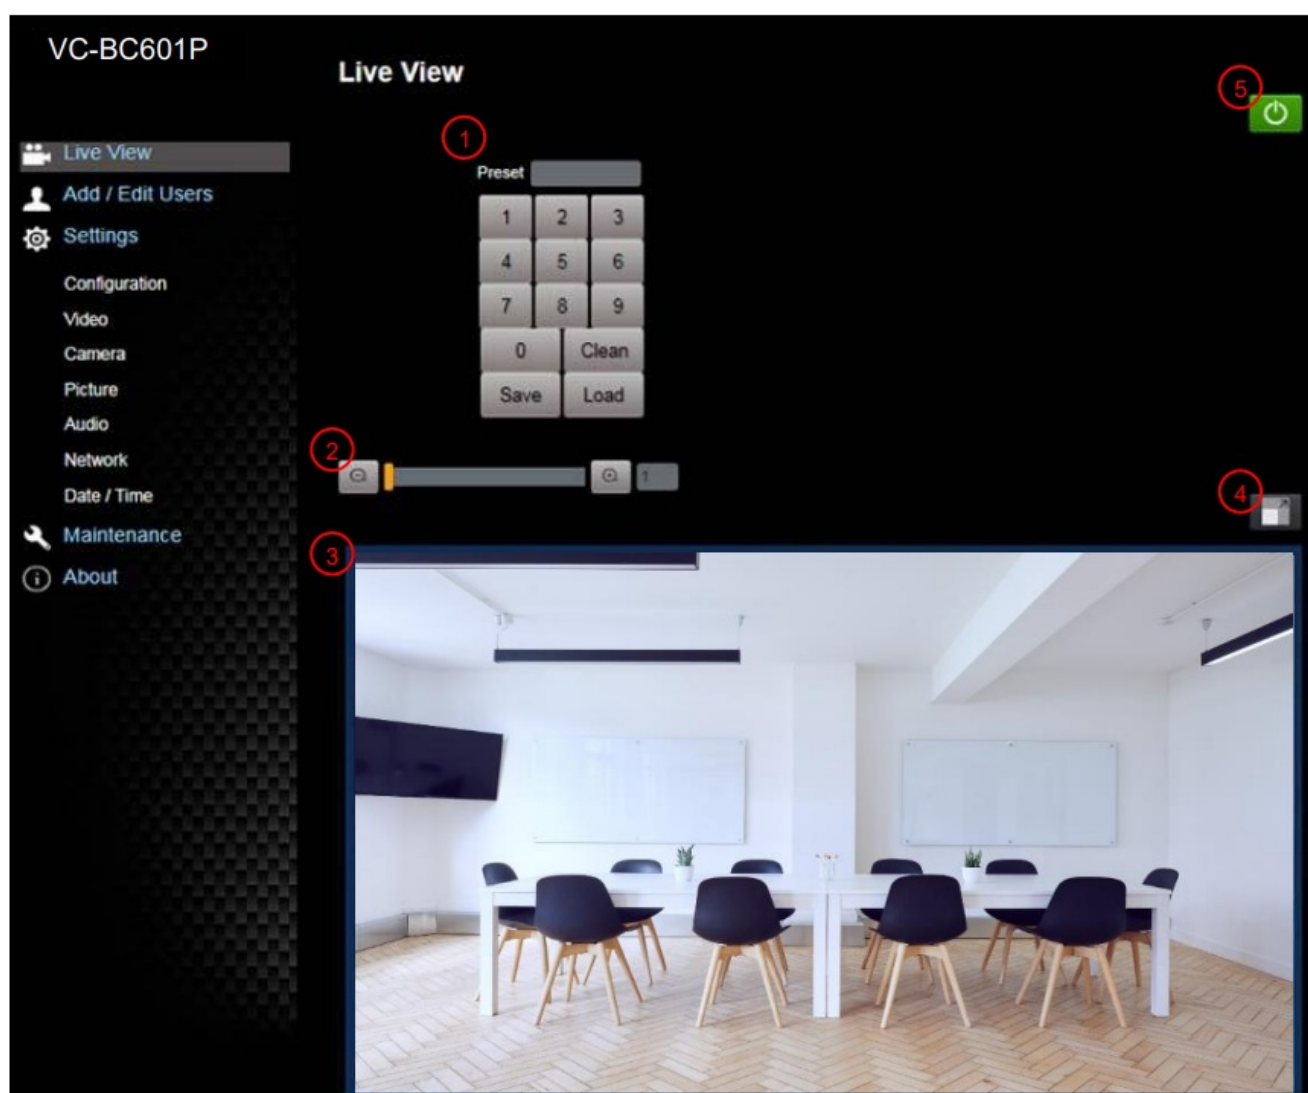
VC-BC601P

Live View

Add / Edit Users

Settings

Configuration

Video

Camera

Picture

Audio

Network

Date / Time

Maintenance

About

Live View

1

Preset

1 2 3

4 5 6

7 8 9

0 Clean

Save Load

2

1

3

4

5